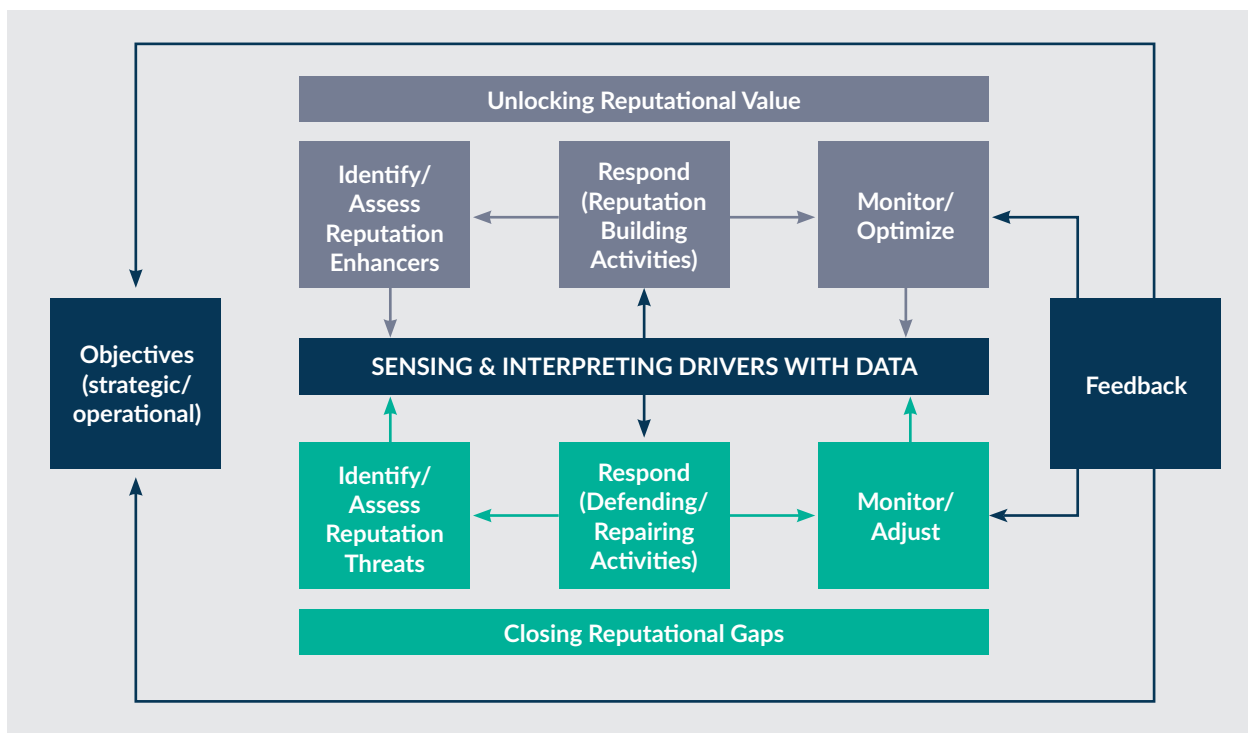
Unlocking Reputational Value

Identify/ Assess Reputation Enhancers

Respond (Reputation Building Activities)

Monitor/ Optimize

Objectives (strategic/ operational)

SENSING & INTERPRETING DRIVERS WITH DATA

Feedback

Identify/ Assess Reputation Threats

Respond (Defending/ Repairing Activities)

Monitor/ Adjust

Closing Reputational Gaps